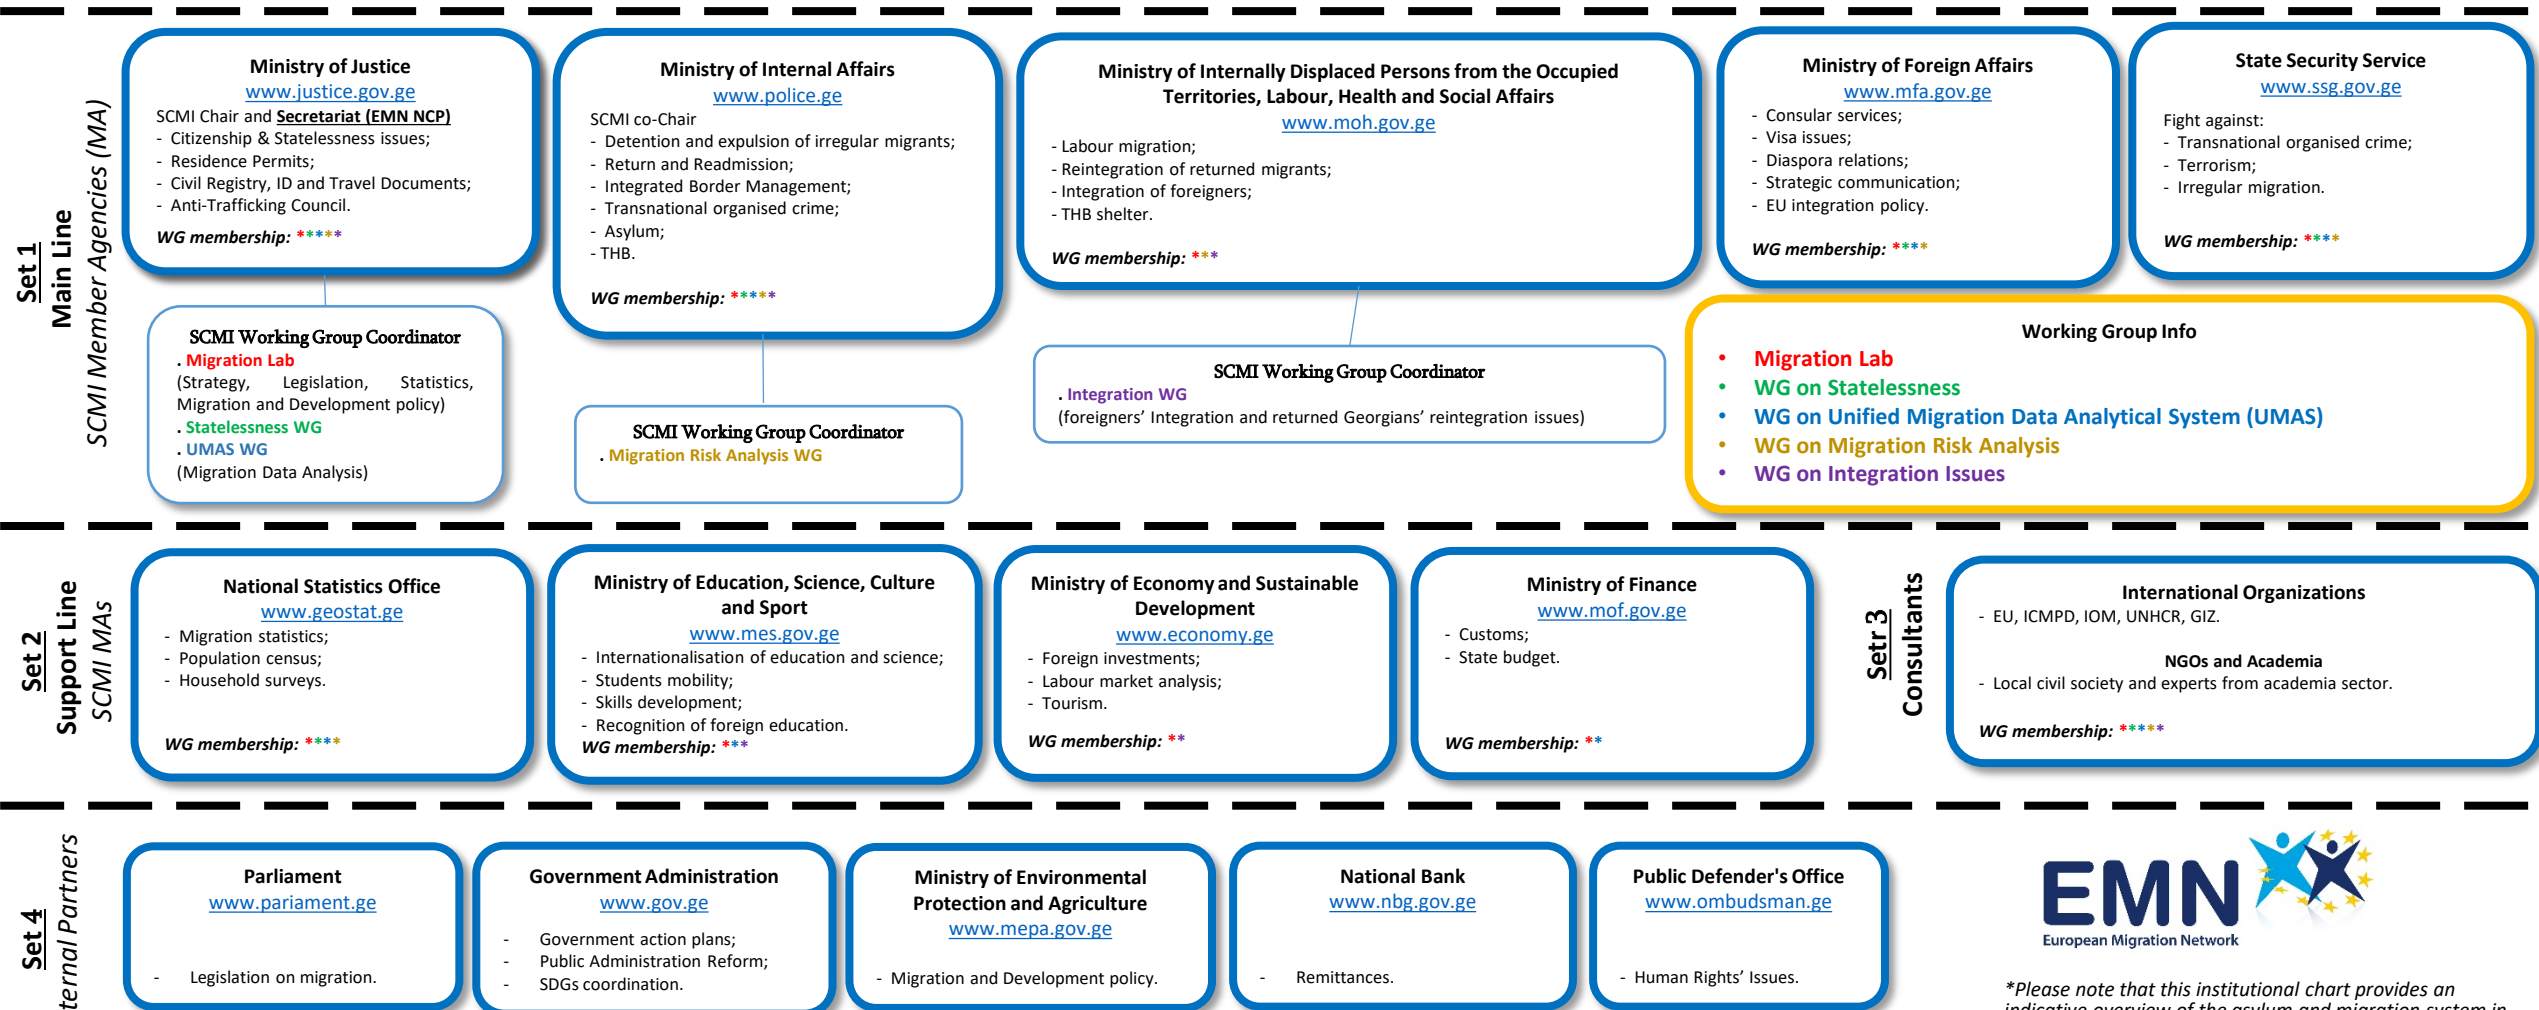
Set 1
Main Line
SCMI Member Agencies (MA)

Ministry of Justice
www.justice.gov.ge
SCMI Chair and Secretariat (EMN NCP)
- Citizenship & Statelessness issues;
- Residence Permits;
- Civil Registry, ID and Travel Documents;
- Anti-Trafficking Council.
WG membership: *****

SCMI Working Group Coordinator
. Migration Lab
(Strategy, Legislation, Statistics, Migration and Development policy)
. Statelessness WG
. UMAS WG
(Migration Data Analysis)

Ministry of Internal Affairs
www.police.ge
SCMI co-Chair
- Detention and expulsion of irregular migrants;
- Return and Readmission;
- Integrated Border Management;
- Transnational organised crime;
- Asylum;
- THB.
WG membership: *****

SCMI Working Group Coordinator
. Migration Risk Analysis WG

Ministry of Internally Displaced Persons from the Occupied Territories, Labour, Health and Social Affairs
www.moh.gov.ge
- Labour migration;
- Reintegration of returned migrants;
- Integration of foreigners;
- THB shelter.
WG membership: ***

SCMI Working Group Coordinator
. Integration WG
(foreigners' Integration and returned Georgians' reintegration issues)

Ministry of Foreign Affairs
www.mfa.gov.ge
- Consular services;
- Visa issues;
- Diaspora relations;
- Strategic communication;
- EU integration policy.
WG membership: ****

State Security Service
www.ssg.gov.ge
Fight against:
- Transnational organised crime;
- Terrorism;
- Irregular migration.
WG membership: ****

Working Group Info
• Migration Lab
• WG on Statelessness
• WG on Unified Migration Data Analytical System (UMAS)
• WG on Migration Risk Analysis
• WG on Integration Issues

Set 2
Support Line
SCMI MAs

National Statistics Office
www.geostat.ge
- Migration statistics;
- Population census;
- Household surveys.
WG membership: ****

Ministry of Education, Science, Culture and Sport
www.mes.gov.ge
- Internationalisation of education and science;
- Students mobility;
- Skills development;
- Recognition of foreign education.
WG membership: ***

Ministry of Economy and Sustainable Development
www.economy.ge
- Foreign investments;
- Labour market analysis;
- Tourism.
WG membership: **

Ministry of Finance
www.mof.gov.ge
- Customs;
- State budget.
WG membership: **

Set 3
Consultants

International Organizations
- EU, ICMPD, IOM, UNHCR, GIZ.
NGOs and Academia
- Local civil society and experts from academia sector.
WG membership: *****

Set 4
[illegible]ternal Partners

Parliament
www.pariament.ge
- Legislation on migration.

Government Administration
www.gov.ge
- Government action plans;
- Public Administration Reform;
- SDGs coordination.

Ministry of Environmental Protection and Agriculture
www.mepa.gov.ge
- Migration and Development policy.

National Bank
www.nbg.gov.ge
- Remittances.

Public Defender's Office
www.ombudsman.ge
- Human Rights' Issues.

EMN
European Migration Network

*Please note that this institutional chart provides an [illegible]